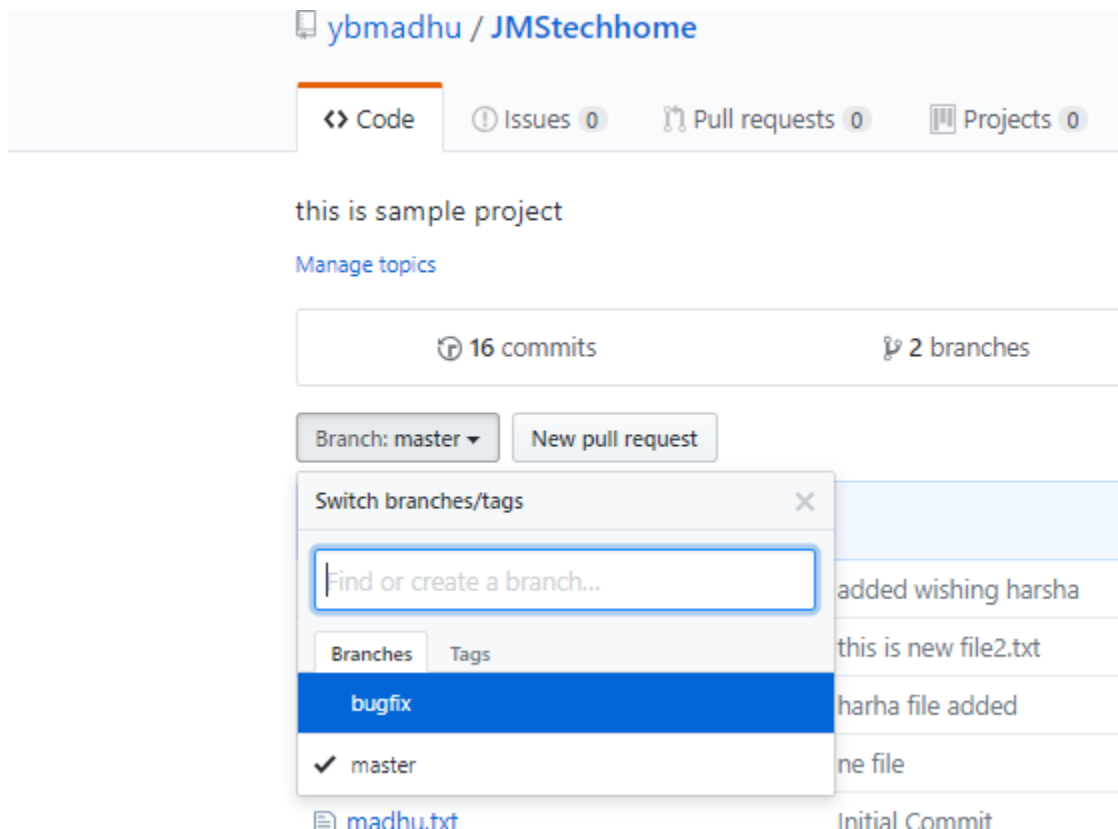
ybmadhu / JMStechhome

<> Code

Issues 0

Pull requests 0

Projects 0

this is sample project

Manage topics

16 commits

2 branches

Branch: master

New pull request

Switch branches/tags

×

Find or create a branch...

Branches

Tags

bugfix

✓ master

madhu.txt

added wishing harsha

this is new file2.txt

harha file added

ne file

Initial Commit